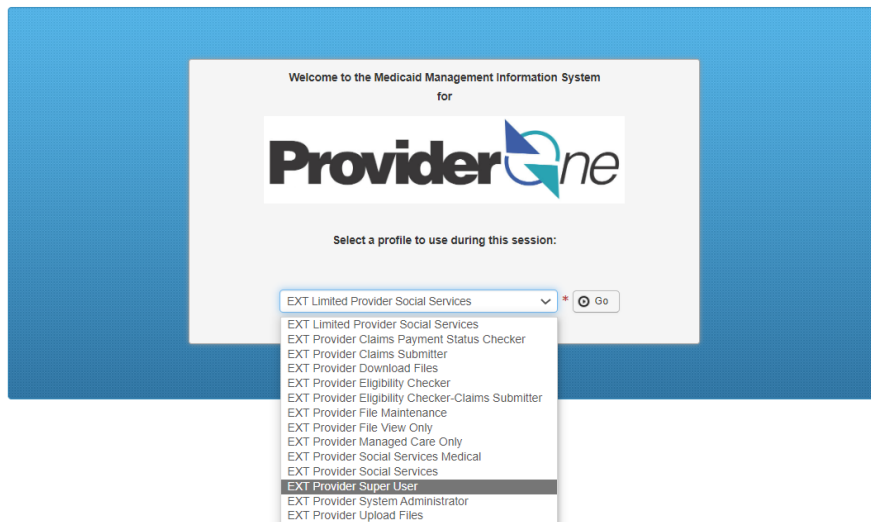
Welcome to the Medicaid Management Information System
for

ProviderOne

Select a profile to use during this session:

EXT Limited Provider Social Services
*
Go

EXT Limited Provider Social Services
EXT Provider Claims Payment Status Checker
EXT Provider Claims Submitter
EXT Provider Download Files
EXT Provider Eligibility Checker
EXT Provider Eligibility Checker-Claims Submitter
EXT Provider File Maintenance
EXT Provider File View Only
EXT Provider Managed Care Only
EXT Provider Social Services Medical
EXT Provider Social Services
EXT Provider Super User
EXT Provider System Administrator
EXT Provider Upload Files